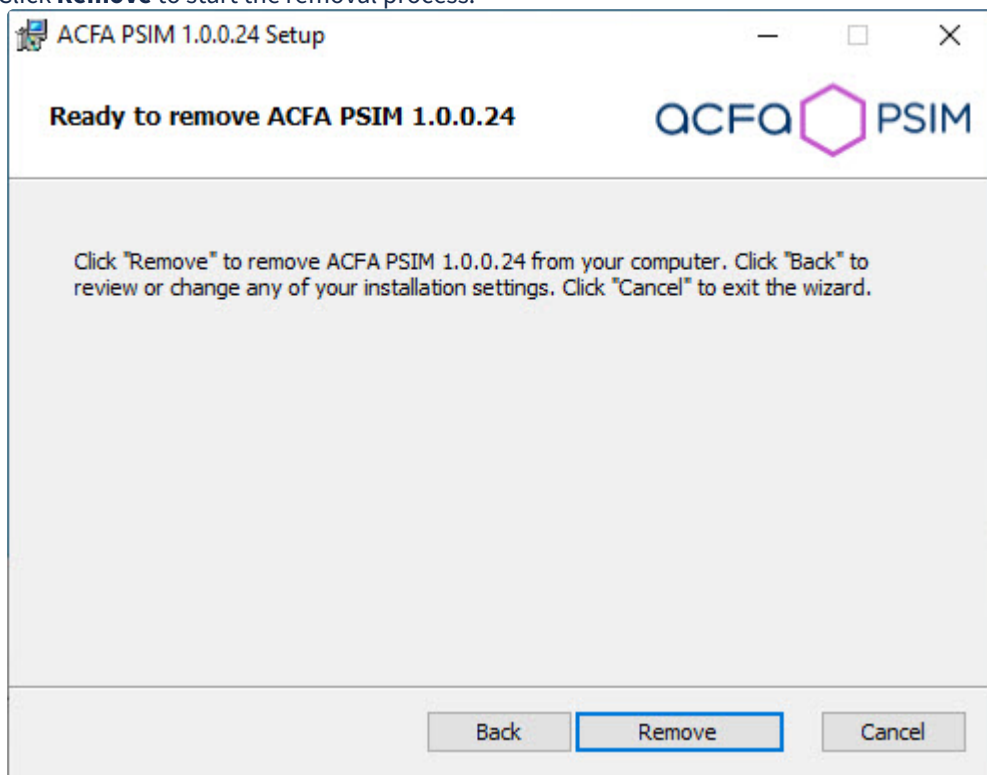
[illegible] **Remove** to start the removal process.

ACFA PSIM 1.0.0.24 Setup

Ready to remove ACFA PSIM 1.0.0.24

acfa PSIM

Click "Remove" to remove ACFA PSIM 1.0.0.24 from your computer. Click "Back" to review or change any of your installation settings. Click "Cancel" to exit the wizard.

Back | Remove | Cancel